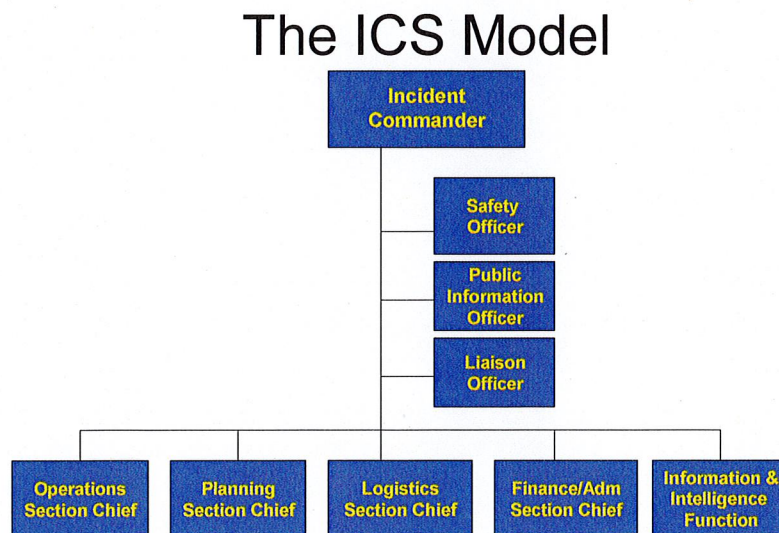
The ICS Model

Incident Commander

Safety Officer

Public Information Officer

Liaison Officer

Operations Section Chief

Planning Section Chief

Logistics Section Chief

Finance/Adm Section Chief

Information & Intelligence Function